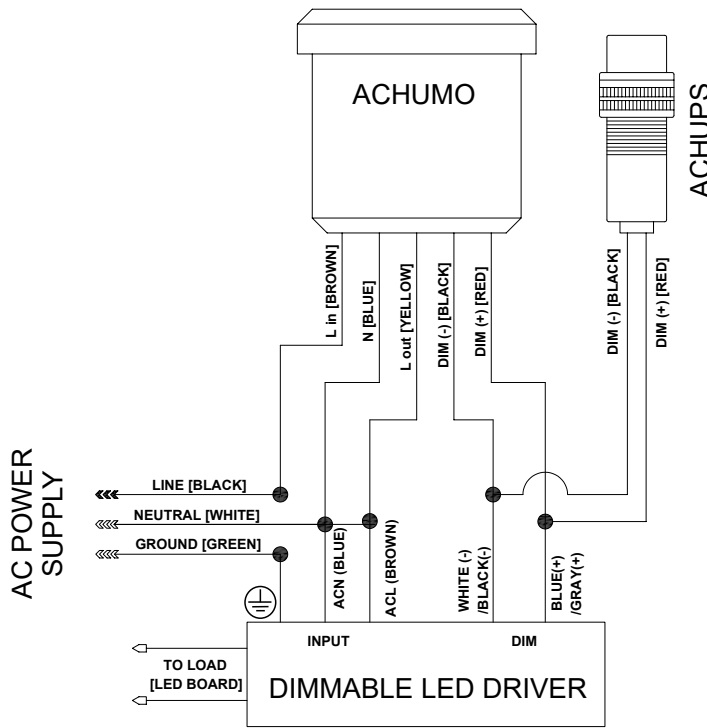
ACHUMO

ACHUPS

L in [BROWN]
N [BLUE]
L out [YELLOW]
DIM (-) [BLACK]
DIM (+) [RED]

DIM (-) [BLACK]
DIM (+) [RED]

AC POWER SUPPLY

LINE [BLACK]
NEUTRAL [WHITE]
GROUND [GREEN]

ACN (BLUE)
ACL (BROWN)
WHITE (-) /BLACK(-)
BLUE(+) /GRAY(+)

INPUT
DIM

TO LOAD [LED BOARD]

DIMMABLE LED DRIVER